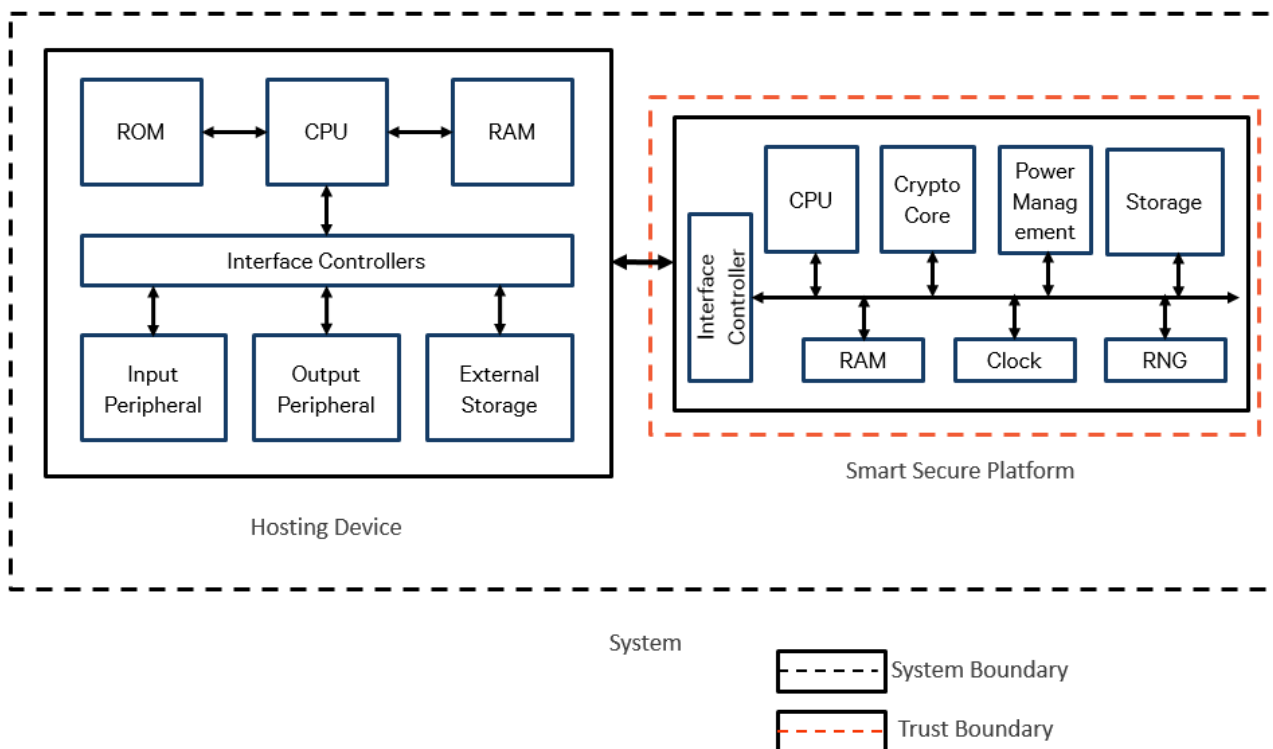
ROM
CPU
RAM
Interface Controllers
Input Peripheral
Output Peripheral
External Storage
Hosting Device

Interface Controller
CPU
Crypto Core
Power Management
Storage
RAM
Clock
RNG
Smart Secure Platform

System

System Boundary
Trust Boundary